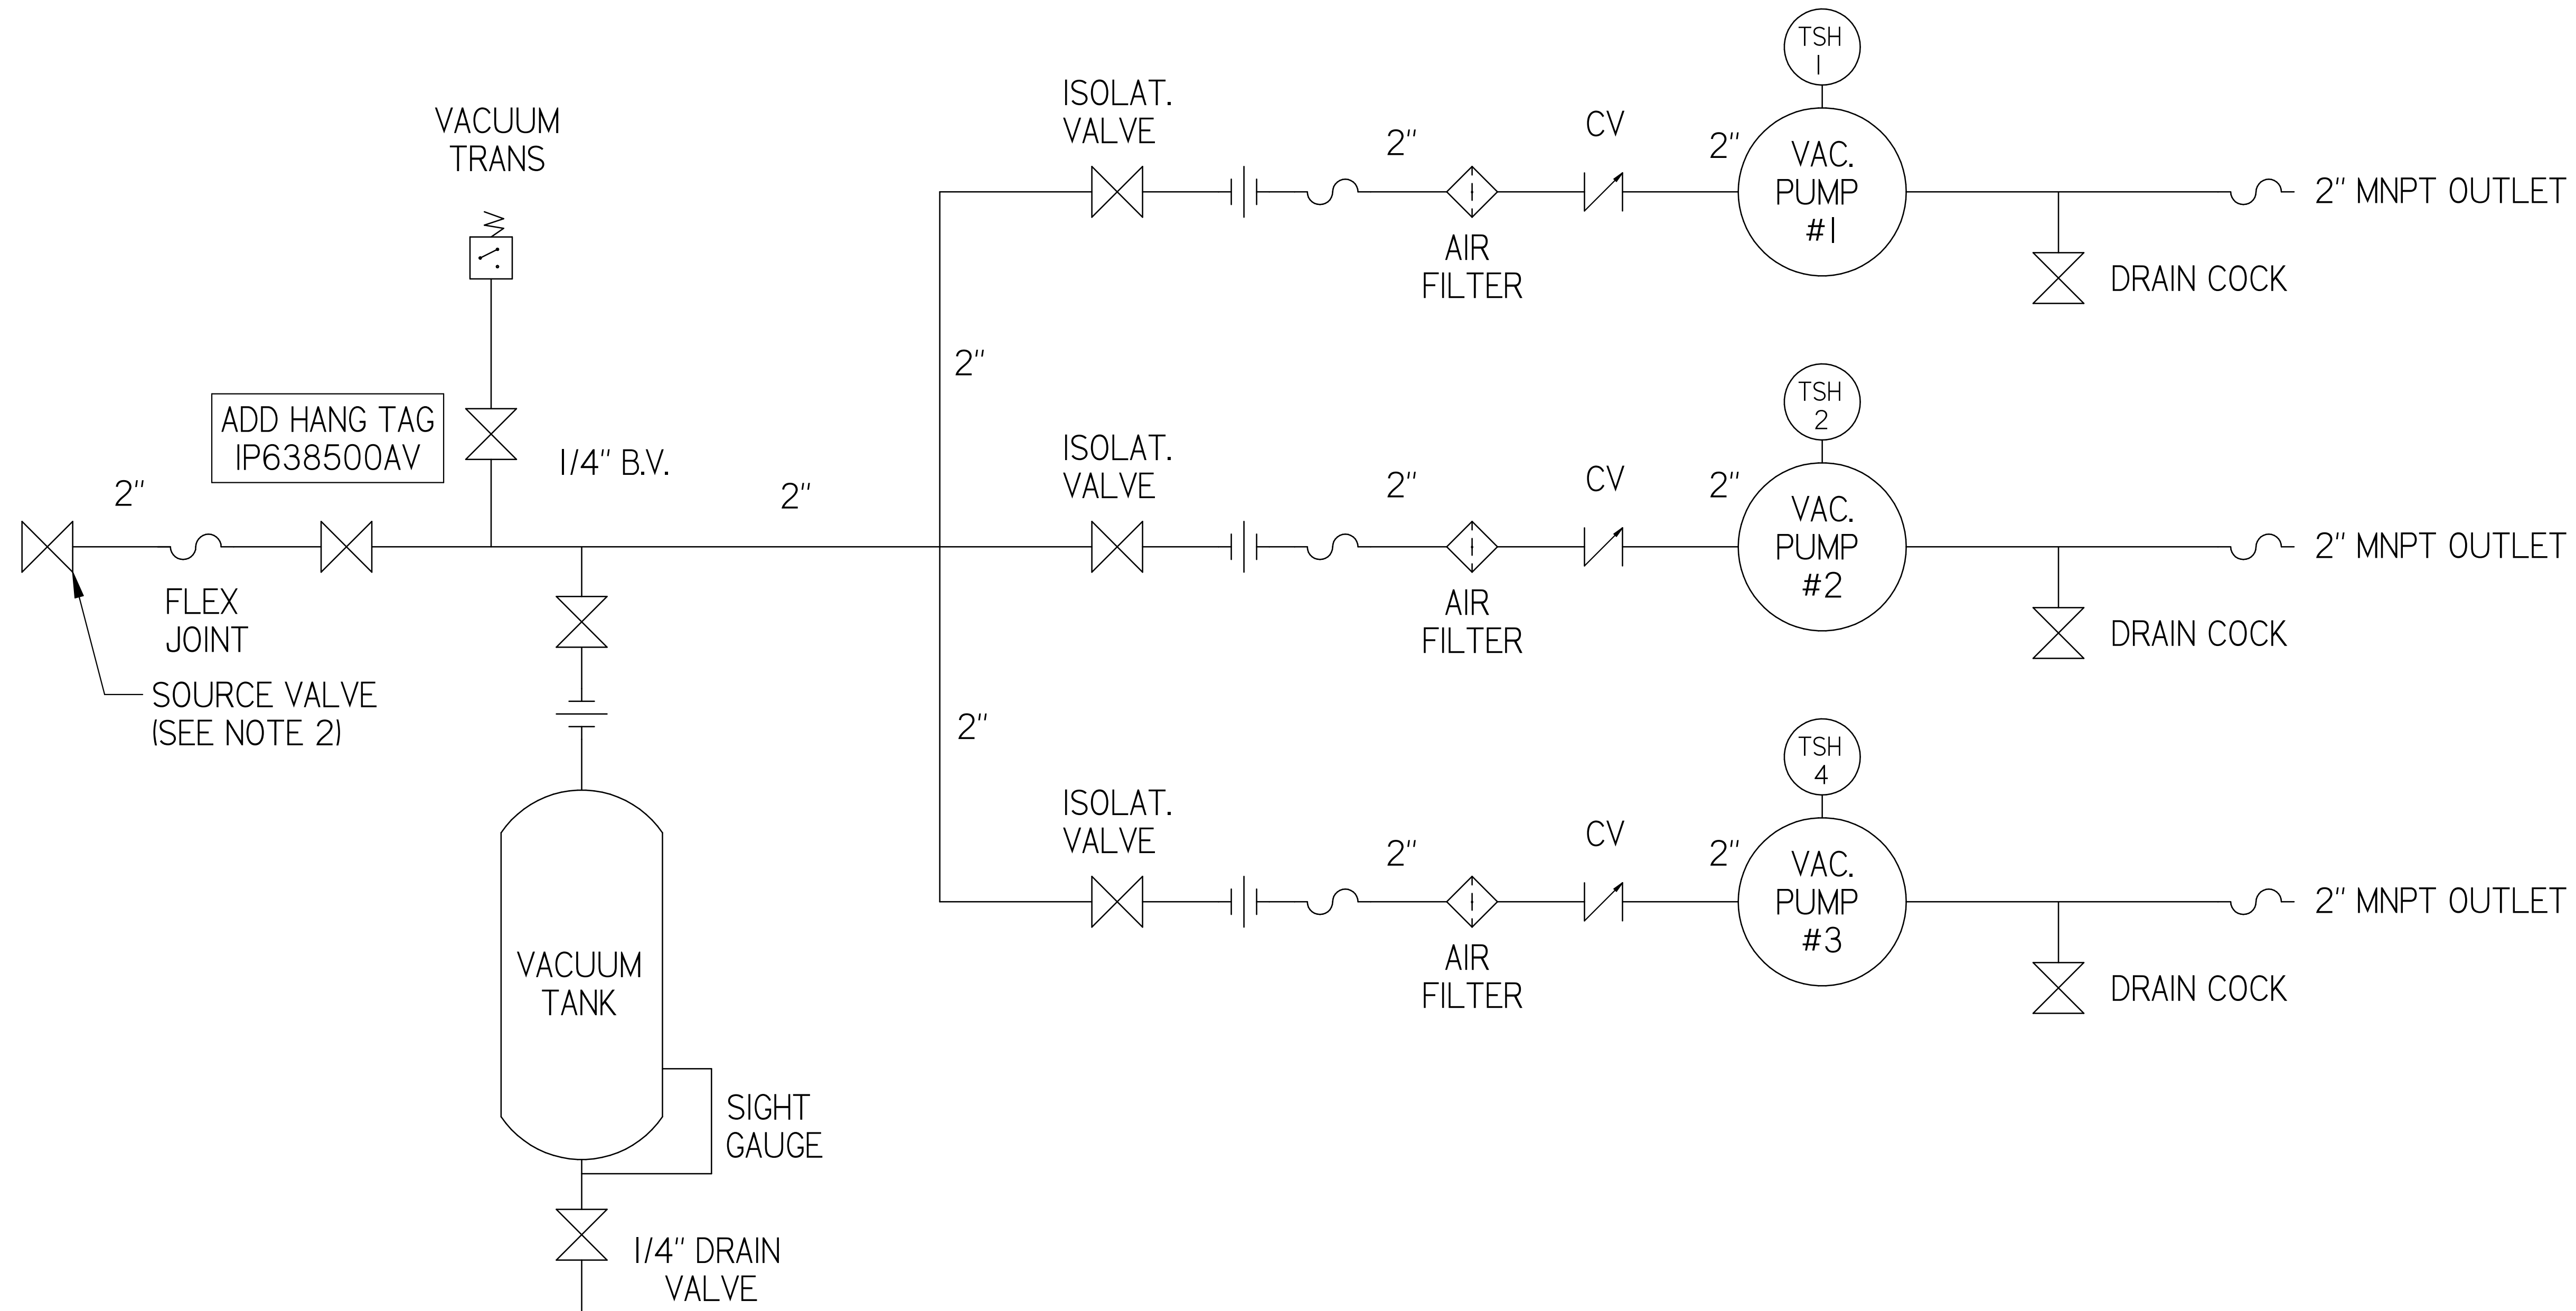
VACUUM TRANS

ADD HANG TAG IP638500AV

1/4" B.V.

2"

2"

FLEX JOINT

SOURCE VALVE (SEE NOTE 2)

VACUUM TANK

SIGHT GAUGE

1/4" DRAIN VALVE

2"

2"

TSH 1

ISOLAT. VALVE

2"

CV

2"

VAC. PUMP #1

2" MNPT OUTLET

AIR FILTER

DRAIN COCK

TSH 2

ISOLAT. VALVE

2"

CV

2"

VAC. PUMP #2

2" MNPT OUTLET

AIR FILTER

DRAIN COCK

TSH 4

ISOLAT. VALVE

2"

CV

2"

VAC. PUMP #3

2" MNPT OUTLET

AIR FILTER

DRAIN COCK